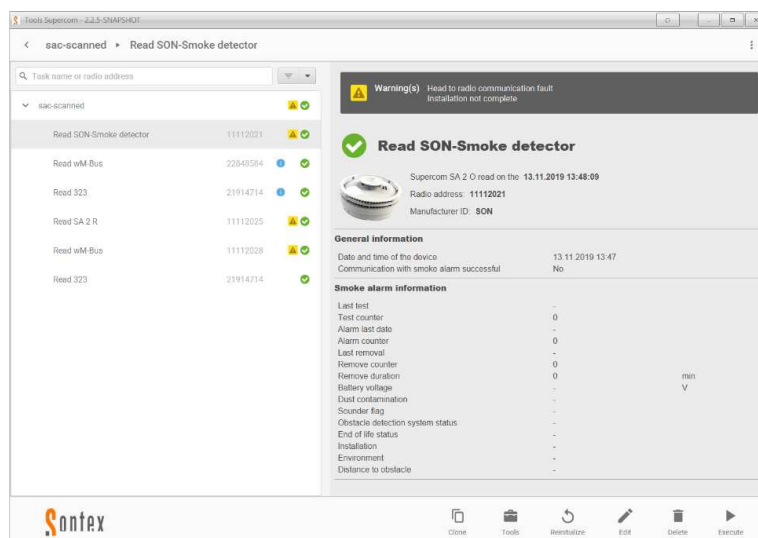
Tools Supercom - 2.2.5-SNAPSHOT

< sac-scanned ▸ Read SON-Smoke detector

Task name or radio address

sac-scanned

Read SON-Smoke detector 11112021

Read wM-Bus 22848584

Read 323 21914714

Read SA 2 R 11112025

Read wM-Bus 11112028

Read 323 21914714

Warning(s) Head to radio communication fault
Installation not complete

Read SON-Smoke detector

Supercom SA 2 O read on the 13.11.2019 13:48:09

Radio address: 11112021

Manufacturer ID: SON

General information

| | | |
|---|---|---|
| Date and time of the device | 13.11.2019 13:47 | |
| Communication with smoke alarm successful | No | |

Smoke alarm information

| | | |
|---|---|---|
| Last test | - | |
| Test counter | 0 | |
| Alarm last date | - | |
| Alarm counter | 0 | |
| Last removal | - | |
| Remove counter | 0 | |
| Remove duration | 0 | min |
| Battery voltage | - | V |
| Dust contamination | - | |
| Sounder flag | - | |
| Obstacle detection system status | - | |
| End of life status | - | |
| Installation | - | |
| Environment | - | |
| Distance to obstacle | - | |

Sontex

Clone Tools Reinitialize Edit Delete Execute